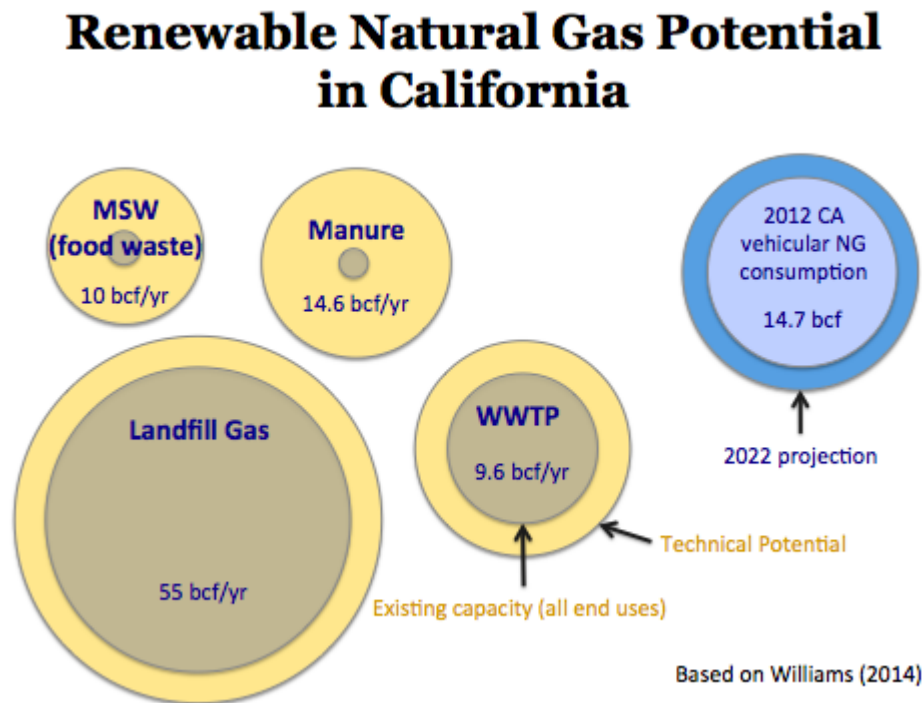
Renewable Natural Gas Potential in California

MSW (food waste)
10 bcf/yr

Manure
14.6 bcf/yr

2012 CA vehicular NG consumption
14.7 bcf

2022 projection

Landfill Gas
55 bcf/yr

WWTP
9.6 bcf/yr

Technical Potential

Existing capacity (all end uses)

Based on Williams (2014)